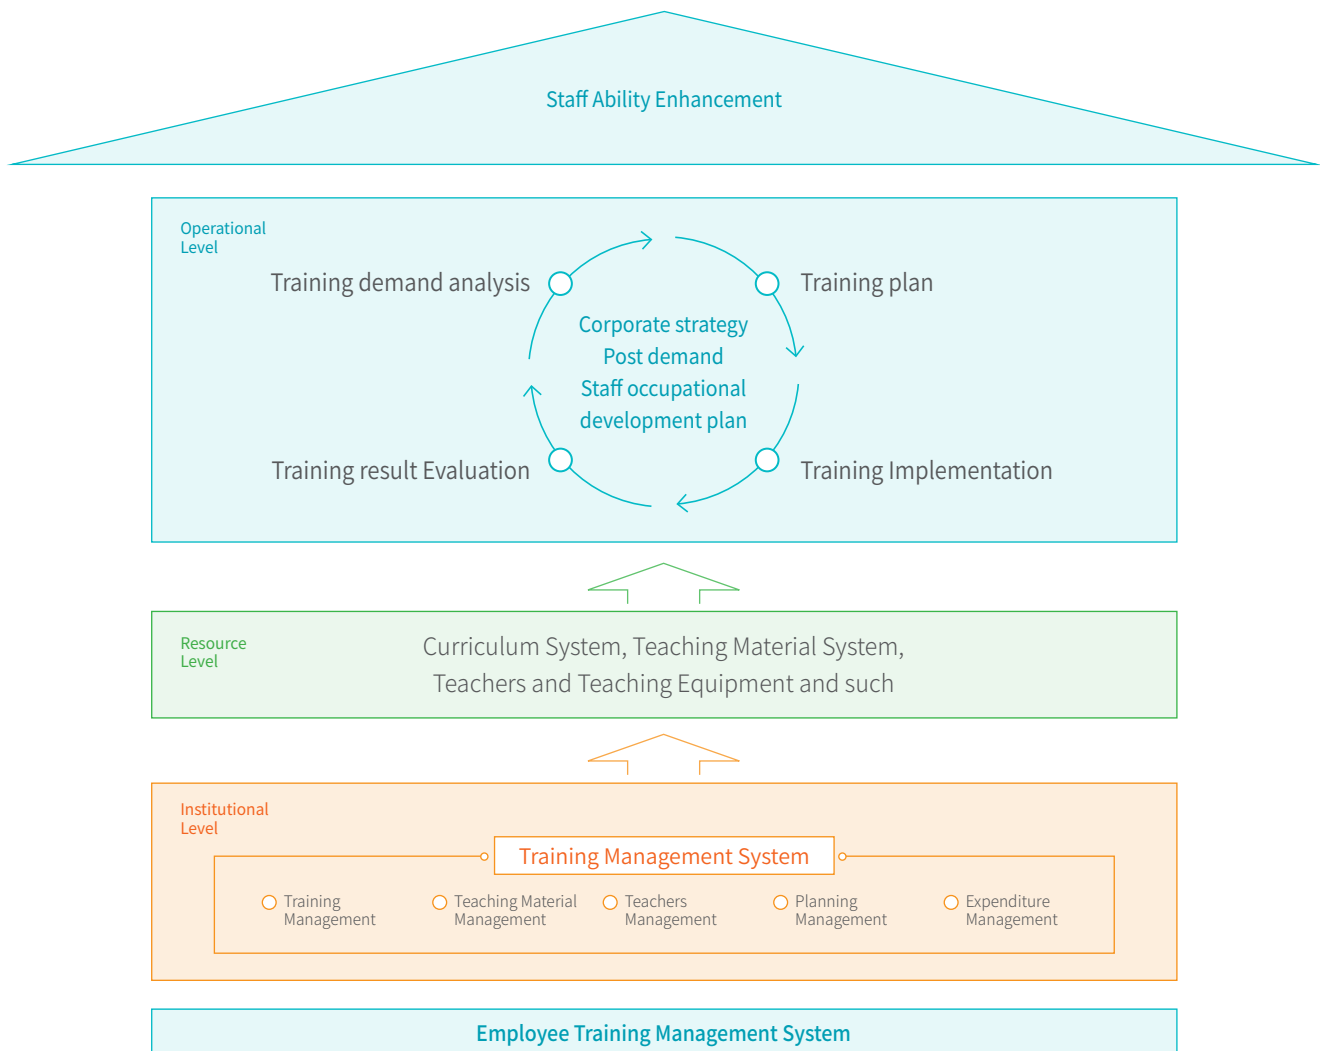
Staff Ability Enhancement

Operational Level

Training demand analysis

Training plan

Corporate strategy
Post demand
Staff occupational development plan

Training result Evaluation

Training Implementation

Resource Level

Curriculum System, Teaching Material System, Teachers and Teaching Equipment and such

Institutional Level

Training Management System

Training Management

Teaching Material Management

Teachers Management

Planning Management

Expenditure Management

Employee Training Management System